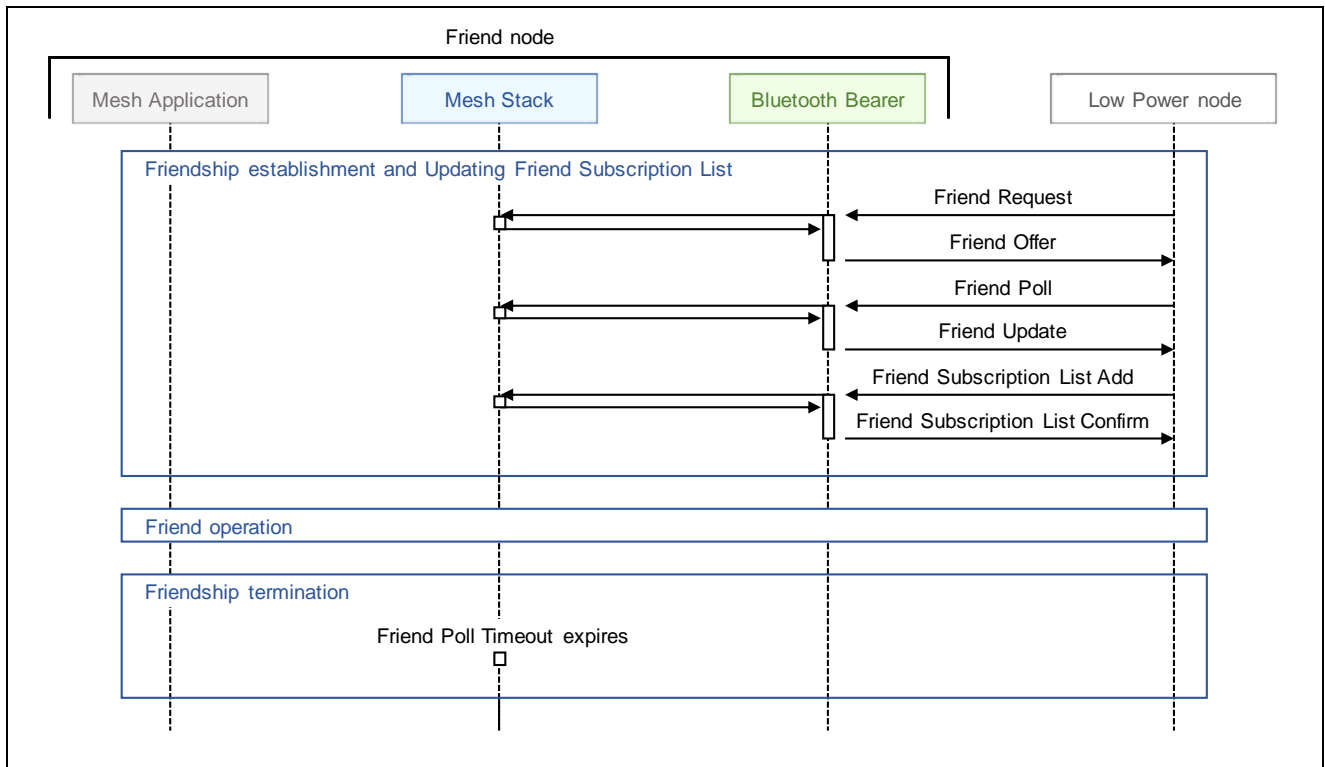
Friend node

Mesh Application

Mesh Stack

Bluetooth Bearer

Low Power node

Friendship establishment and Updating Friend Subscription List

Friend Request

Friend Offer

Friend Poll

Friend Update

Friend Subscription List Add

Friend Subscription List Confirm

Friend operation

Friendship termination

Friend Poll Timeout expires